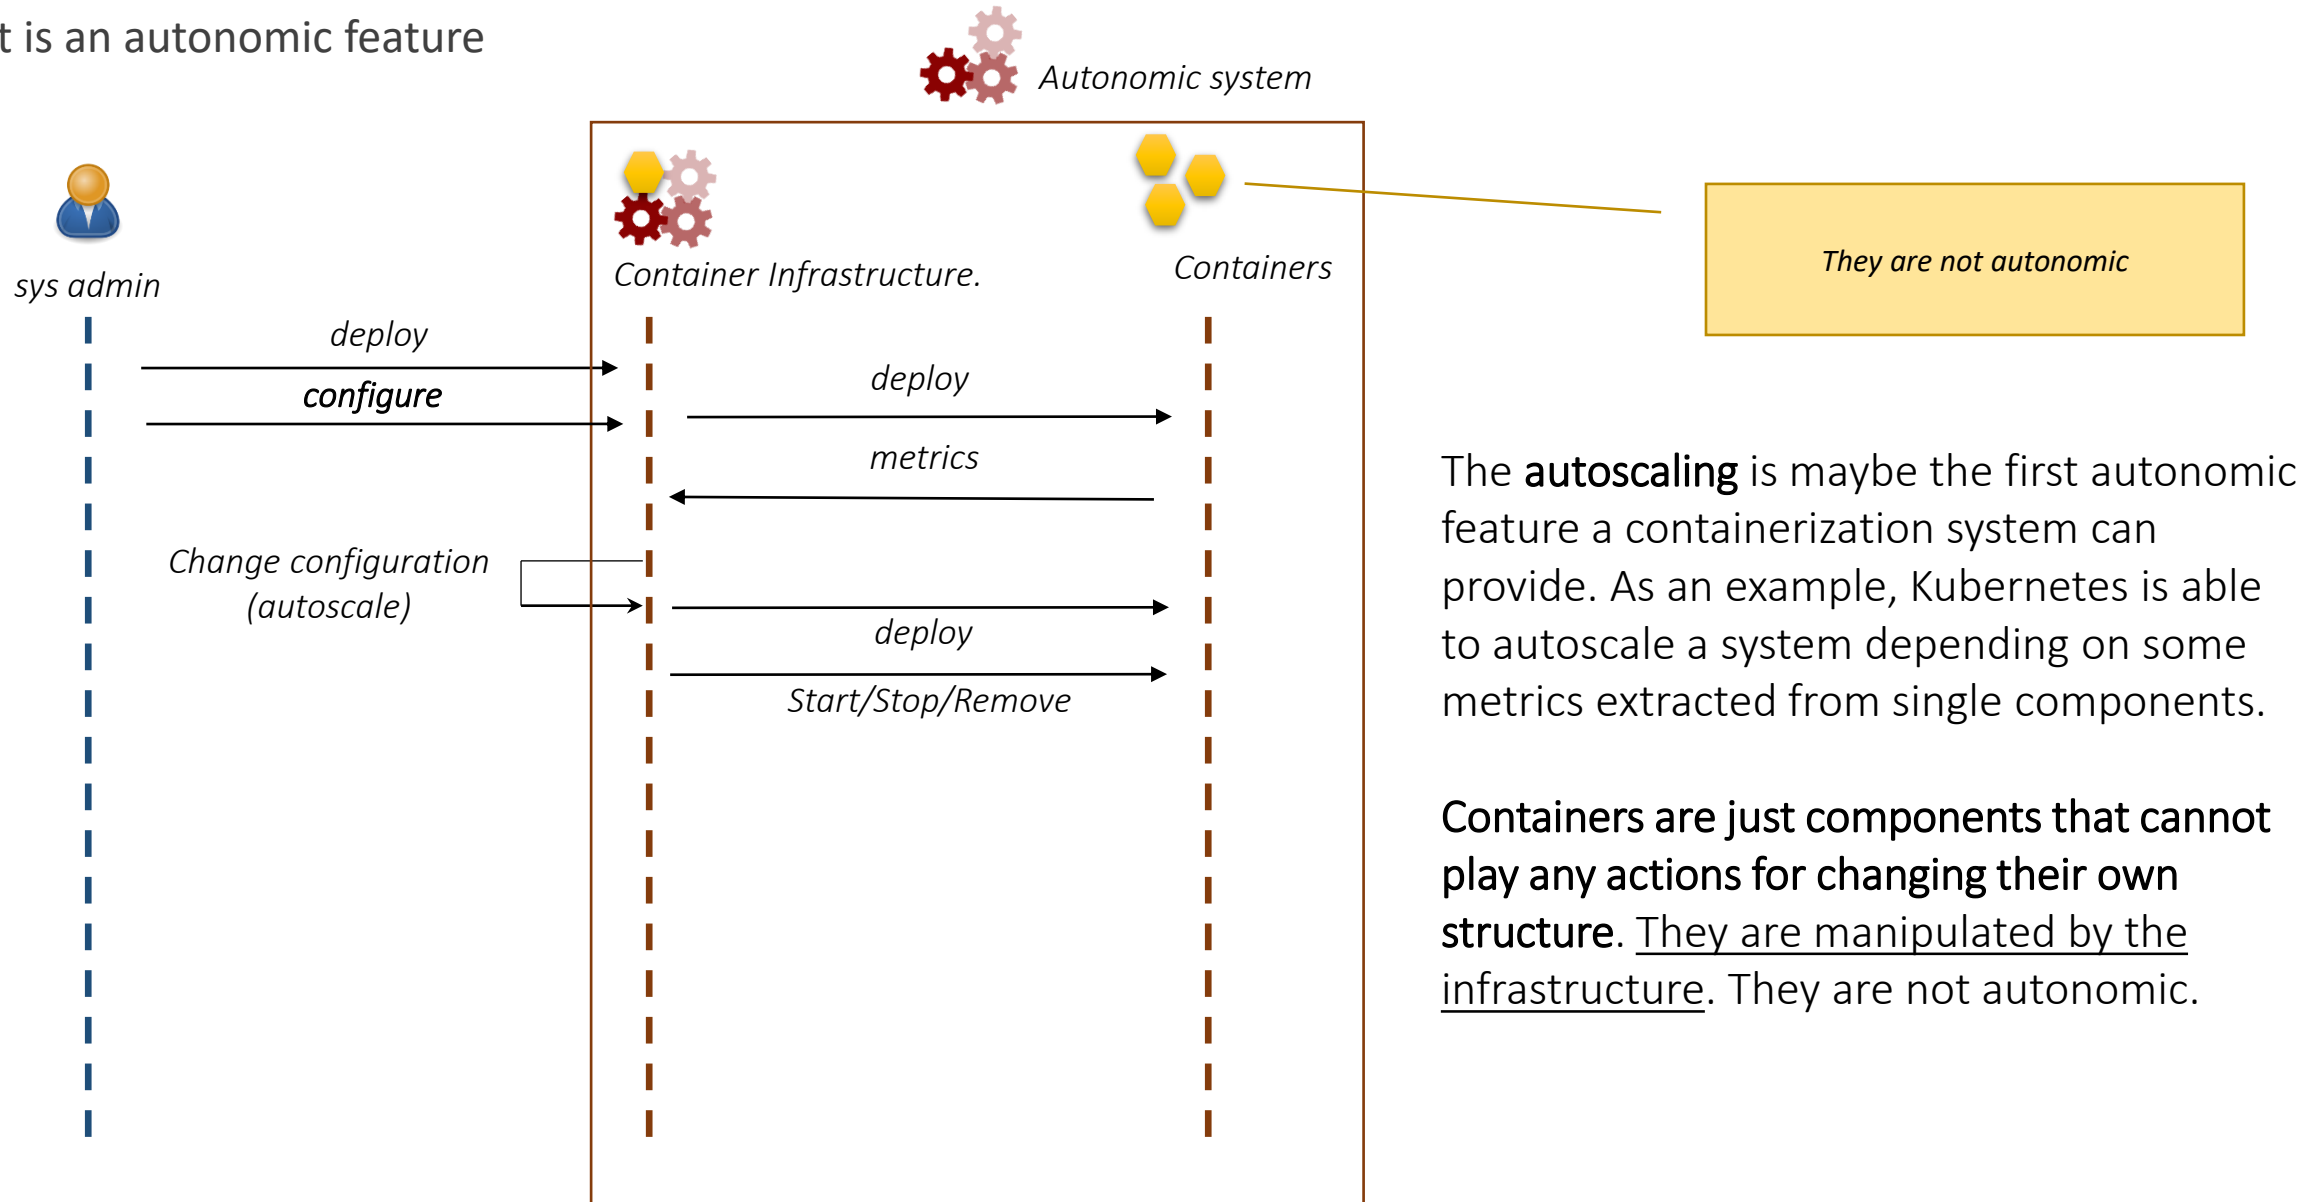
t is an autonomic feature

Autonomic system

sys admin

Container Infrastructure.

Containers

They are not autonomic

deploy

configure

deploy

metrics

Change configuration (autoscale)

deploy

Start/Stop/Remove

The **autoscaling** is maybe the first autonomic feature a containerization system can provide. As an example, Kubernetes is able to autoscale a system depending on some metrics extracted from single components.

**Containers are just components that cannot play any actions for changing their own structure**. They are manipulated by the infrastructure. They are not autonomic.